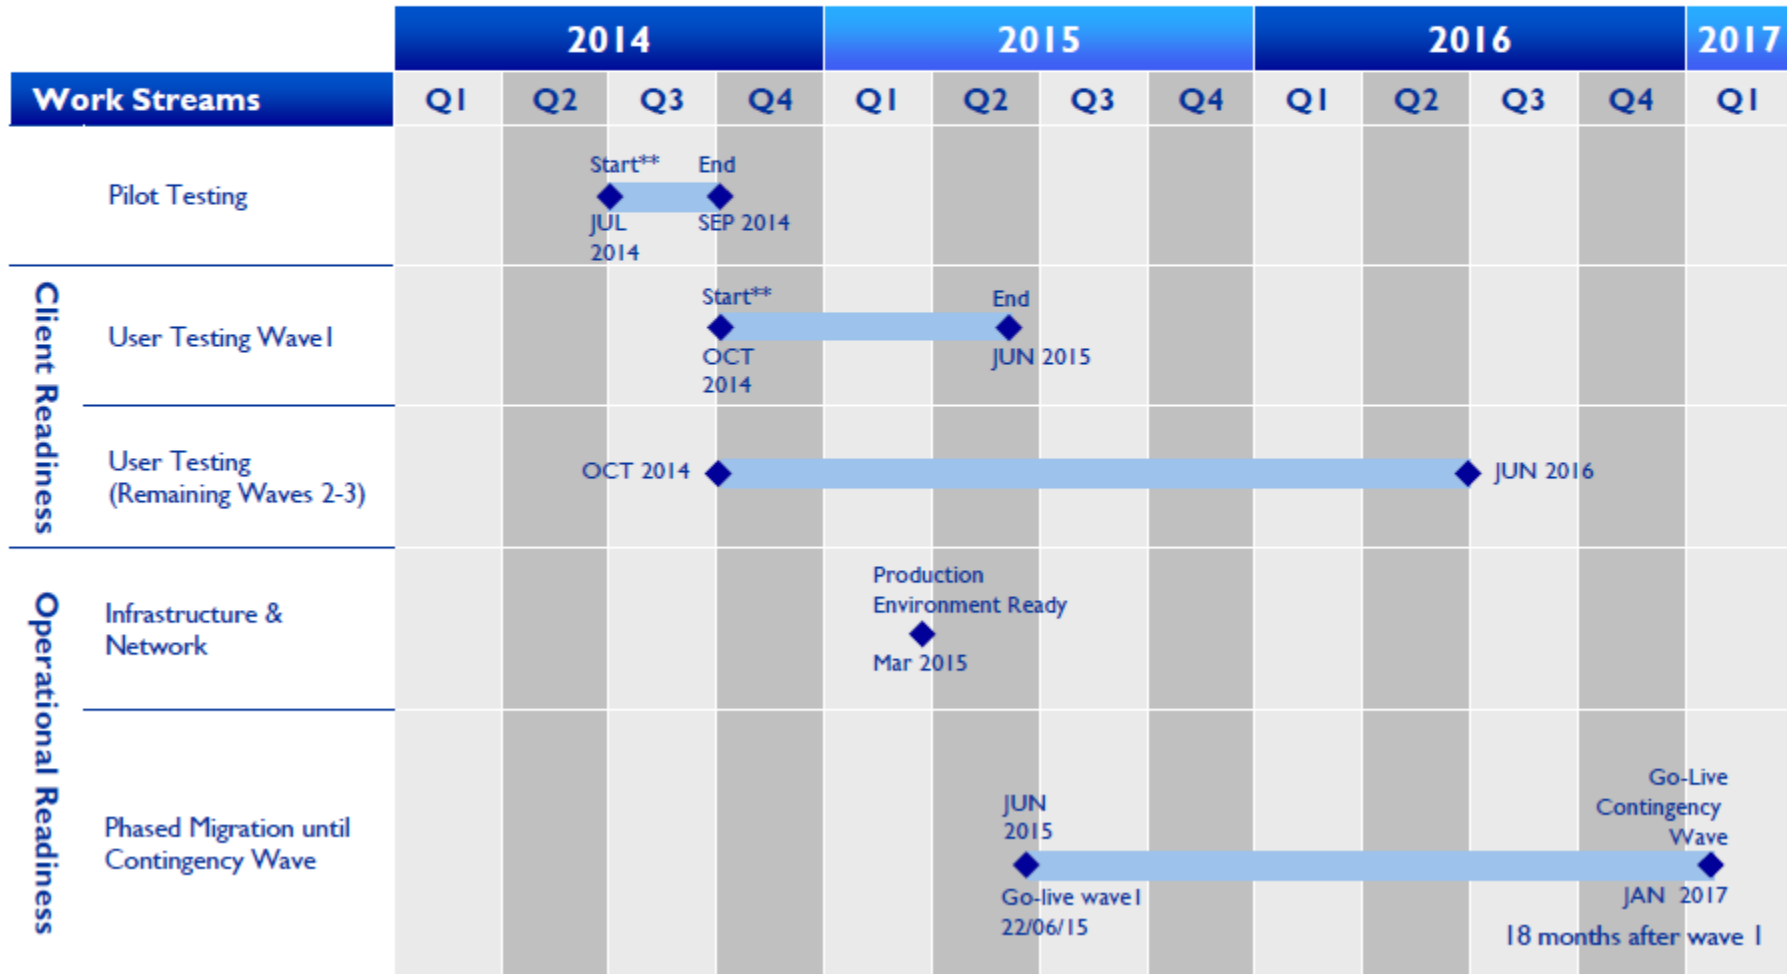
| Work Streams | 2014 Q1 | 2014 Q2 | 2014 Q3 | 2014 Q4 | 2015 Q1 | 2015 Q2 | 2015 Q3 | 2015 Q4 | 2016 Q1 | 2016 Q2 | 2016 Q3 | 2016 Q4 | 2017 Q1 |
|---|---|---|---|---|---|---|---|---|---|---|---|---|---|

Client Readiness

Pilot Testing
Start** JUL 2014 — End SEP 2014

User Testing Wave1
Start** OCT 2014 — End JUN 2015

User Testing (Remaining Waves 2-3)
OCT 2014 — JUN 2016

Operational Readiness

Infrastructure & Network
Production Environment Ready
Mar 2015

Phased Migration until Contingency Wave
JUN 2015
Go-live wave1 22/06/15
Go-Live Contingency Wave
JAN 2017
18 months after wave 1